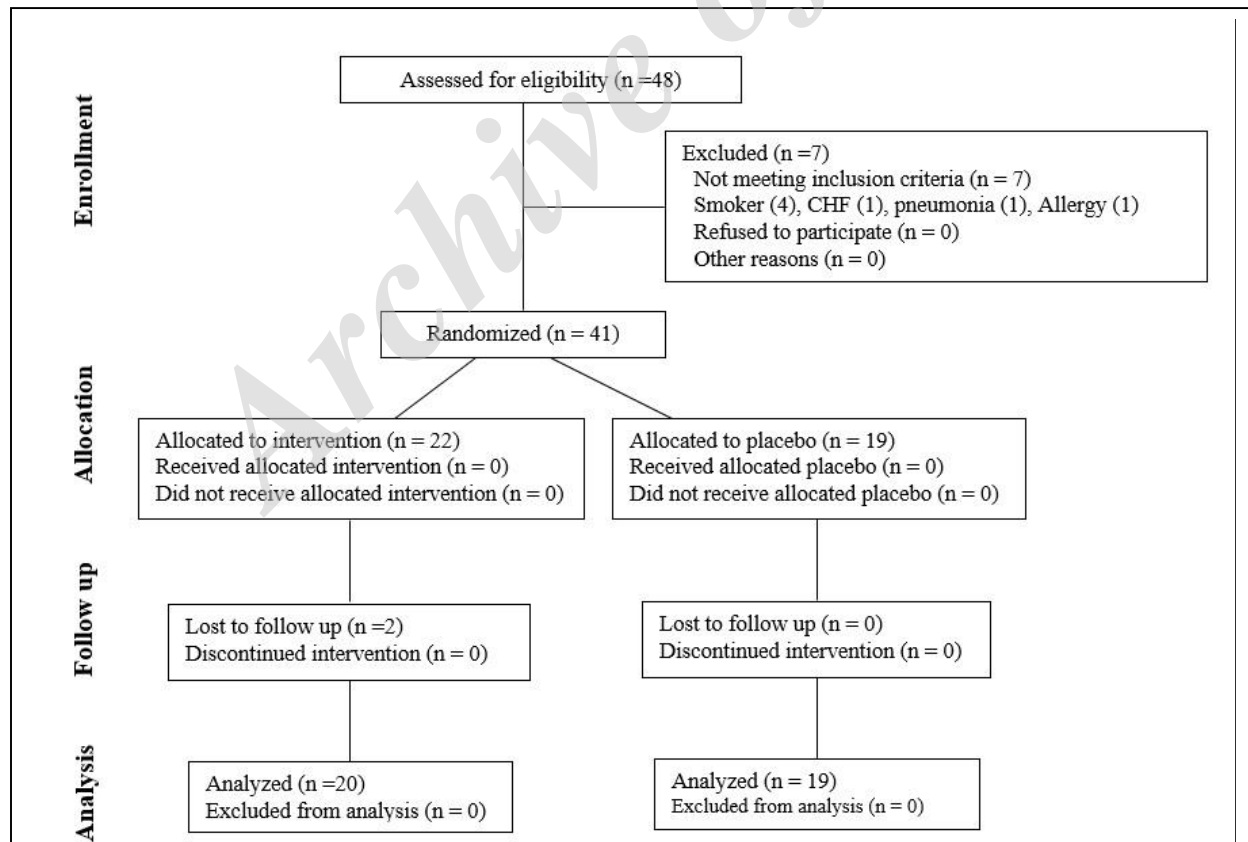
Archive of SID

Enrollment

Assessed for eligibility (n =48)

Excluded (n =7)
Not meeting inclusion criteria (n = 7)
Smoker (4), CHF (1), pneumonia (1), Allergy (1)
Refused to participate (n = 0)
Other reasons (n = 0)

Randomized (n = 41)

Allocation

Allocated to intervention (n = 22)
Received allocated intervention (n = 0)
Did not receive allocated intervention (n = 0)

Allocated to placebo (n = 19)
Received allocated placebo (n = 0)
Did not receive allocated placebo (n = 0)

Follow up

Lost to follow up (n =2)
Discontinued intervention (n = 0)

Lost to follow up (n = 0)
Discontinued intervention (n = 0)

Analysis

Analyzed (n =20)
Excluded from analysis (n = 0)

Analyzed (n = 19)
Excluded from analysis (n = 0)